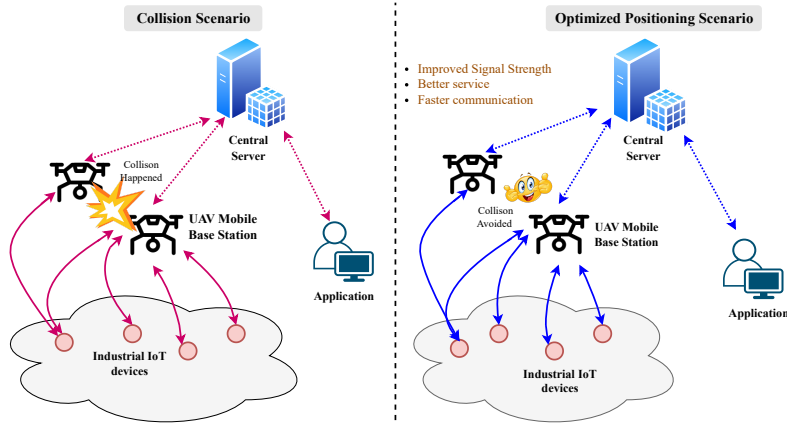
Collision Scenario

Central Server

Collison Happened

UAV Mobile Base Station

Application

Industrial IoT devices

Optimized Positioning Scenario

• Improved Signal Strength
• Better service
• Faster communication

Central Server

Collison Avoided

UAV Mobile Base Station

Application

Industrial IoT devices